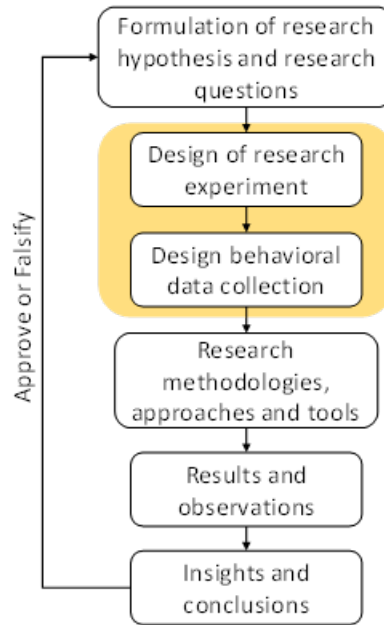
Formulation of research hypothesis and research questions

Design of research experiment

Design behavioral data collection

Research methodologies, approaches and tools

Results and observations

Insights and conclusions

Approve or Falsify